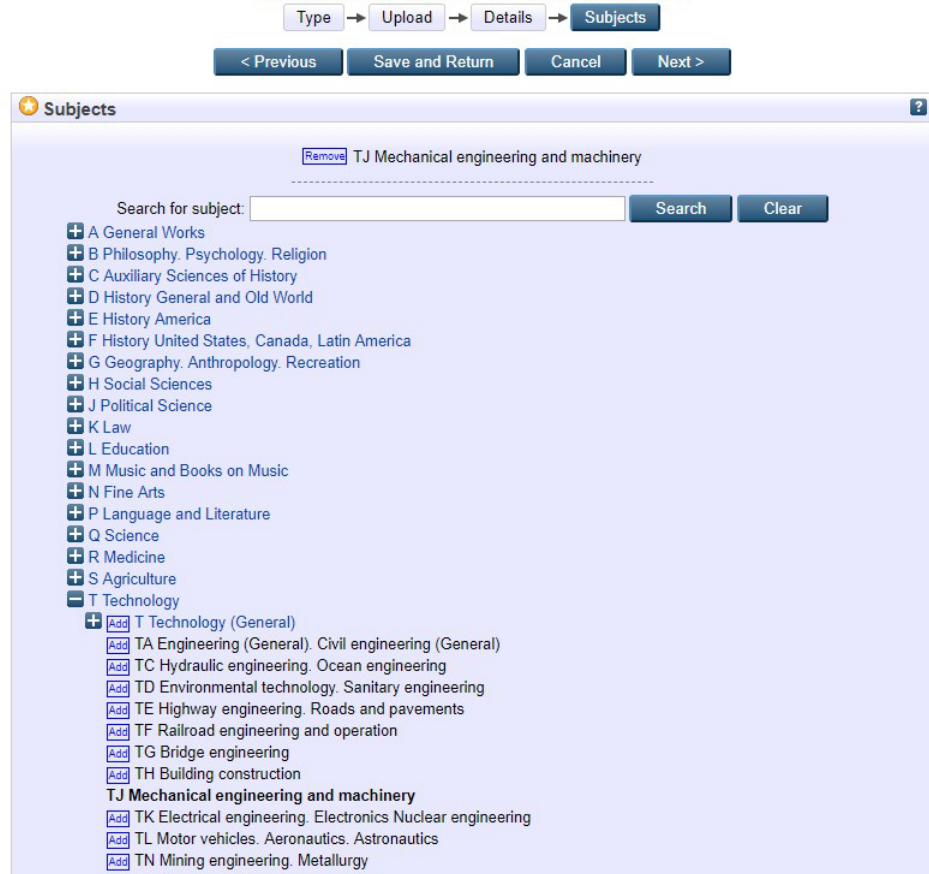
Type → Upload → Details → Subjects

< Previous  Save and Return  Cancel  Next >

Subjects ?

Remove TJ Mechanical engineering and machinery

Search for subject: Search Clear

A General Works
B Philosophy. Psychology. Religion
C Auxiliary Sciences of History
D History General and Old World
E History America
F History United States, Canada, Latin America
G Geography. Anthropology. Recreation
H Social Sciences
J Political Science
K Law
L Education
M Music and Books on Music
N Fine Arts
P Language and Literature
Q Science
R Medicine
S Agriculture
T Technology
Add T Technology (General)
Add TA Engineering (General). Civil engineering (General)
Add TC Hydraulic engineering. Ocean engineering
Add TD Environmental technology. Sanitary engineering
Add TE Highway engineering. Roads and pavements
Add TF Railroad engineering and operation
Add TG Bridge engineering
Add TH Building construction
TJ Mechanical engineering and machinery
Add TK Electrical engineering. Electronics Nuclear engineering
Add TL Motor vehicles. Aeronautics. Astronautics
Add TN Mining engineering. Metallurgy